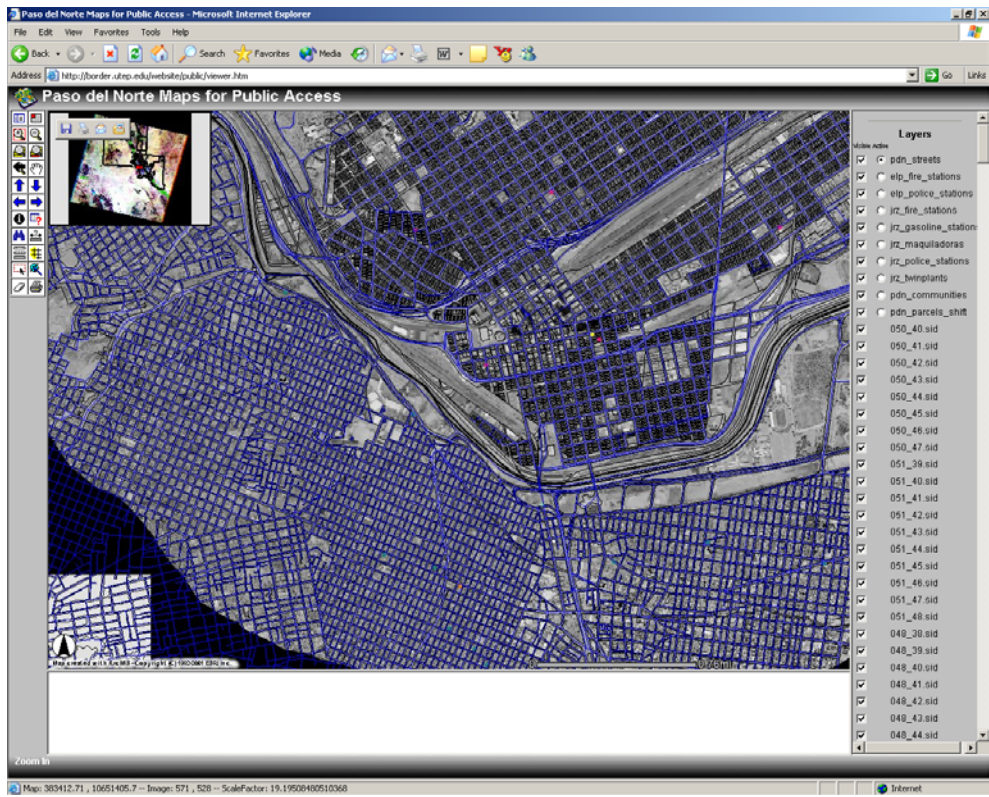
Paso del Norte Maps for Public Access - Microsoft Internet Explorer

File Edit View Favorites Tools Help

Back Search Favorites Media

Address http://border.utep.edu/website/public/viewer.htm

Go Links

Paso del Norte Maps for Public Access

Map generated with ArcIMS - Copyright (C) 1992-2001 ESRI Inc.

0.78 mi

Layers

Visible Active

pdn_streets
elp_fire_stations
elp_police_stations
jrz_fire_stations
jrz_gasoline_stations
jrz_maquiladoras
jrz_police_stations
jrz_twinplants
pdn_communities
pdn_parcels_shift
050_40.sid
050_41.sid
050_42.sid
050_43.sid
050_44.sid
050_45.sid
050_46.sid
050_47.sid
051_39.sid
051_40.sid
051_41.sid
051_42.sid
051_43.sid
051_44.sid
051_45.sid
051_46.sid
051_47.sid
051_48.sid
048_38.sid
048_39.sid
048_40.sid
048_41.sid
048_42.sid
048_43.sid
048_44.sid

Zoom In

Map: 383412.71 , 10651405.7 -- Image: 571 , 528 -- ScaleFactor: 19.19508480510368

Internet